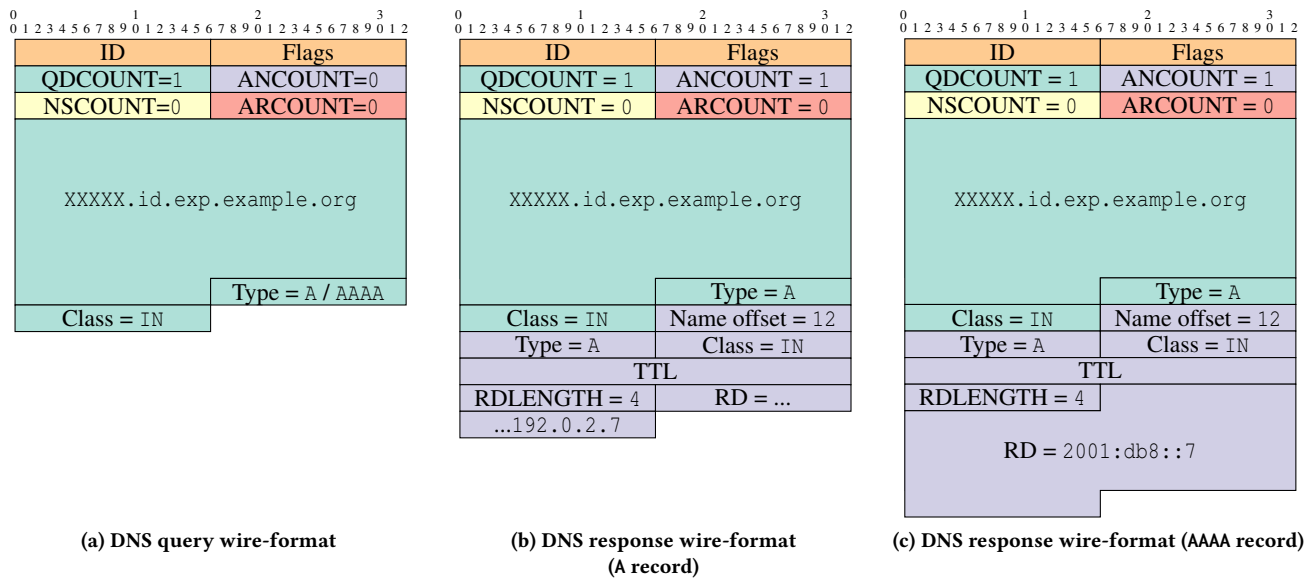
0 1 2 3 4 5 6 7 8 9 0 1 2 3 4 5 6 7 8 9 0 1 2 3 4 5 6 7 8 9 0 1 2
0 1 2 3

| ID | Flags |
|---|---|
| QDCOUNT=1 | ANCOUNT=0 |
| NSCOUNT=0 | ARCOUNT=0 |

XXXXX.id.exp.example.org

Type = A / AAAA

Class = IN

(a) DNS query wire-format

0 1 2 3 4 5 6 7 8 9 0 1 2 3 4 5 6 7 8 9 0 1 2 3 4 5 6 7 8 9 0 1 2
0 1 2 3

| ID | Flags |
|---|---|
| QDCOUNT = 1 | ANCOUNT = 1 |
| NSCOUNT = 0 | ARCOUNT = 0 |

XXXXX.id.exp.example.org

Type = A

| Class = IN | Name offset = 12 |
|---|---|
| Type = A | Class = IN |

TTL

| RDLENGTH = 4 | RD = ... |
|---|---|

...192.0.2.7

(b) DNS response wire-format (A record)

0 1 2 3 4 5 6 7 8 9 0 1 2 3 4 5 6 7 8 9 0 1 2 3 4 5 6 7 8 9 0 1 2
0 1 2 3

| ID | Flags |
|---|---|
| QDCOUNT = 1 | ANCOUNT = 1 |
| NSCOUNT = 0 | ARCOUNT = 0 |

XXXXX.id.exp.example.org

Type = A

| Class = IN | Name offset = 12 |
|---|---|
| Type = A | Class = IN |

TTL

RDLENGTH = 4

RD = 2001:db8::7

(c) DNS response wire-format (AAAA record)